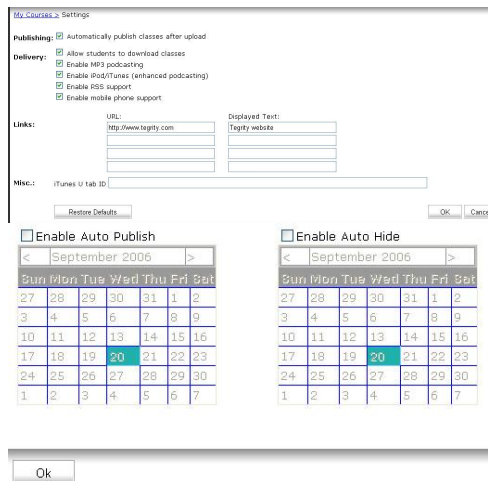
My Courses > Settings

Publishing: Automatically publish classes after upload

Delivery: Allow students to download classes
Enable MP3 podcasting
Enable iPod/iTunes (enhanced podcasting)
Enable RSS support
Enable mobile phone support

Links:
| URL: | Displayed Text: |
|---|---|
| http://www.tegrity.com | Tegrity website |
| | |
| | |
| | |

Misc.: iTunes U tab ID

Restore Defaults

OK Cance

Enable Auto Publish

| < | September 2006 | | | | | > |
|---|---|---|---|---|---|---|
| Sun | Mon | Tue | Wed | Thu | Fri | Sat |
| 27 | 28 | 29 | 30 | 31 | 1 | 2 |
| 3 | 4 | 5 | 6 | 7 | 8 | 9 |
| 10 | 11 | 12 | 13 | 14 | 15 | 16 |
| 17 | 18 | 19 | 20 | 21 | 22 | 23 |
| 24 | 25 | 26 | 27 | 28 | 29 | 30 |
| 1 | 2 | 3 | 4 | 5 | 6 | 7 |

Enable Auto Hide

| < | September 2006 | | | | | > |
|---|---|---|---|---|---|---|
| Sun | Mon | Tue | Wed | Thu | Fri | Sat |
| 27 | 28 | 29 | 30 | 31 | 1 | 2 |
| 3 | 4 | 5 | 6 | 7 | 8 | 9 |
| 10 | 11 | 12 | 13 | 14 | 15 | 16 |
| 17 | 18 | 19 | 20 | 21 | 22 | 23 |
| 24 | 25 | 26 | 27 | 28 | 29 | 30 |
| 1 | 2 | 3 | 4 | 5 | 6 | 7 |

Ok